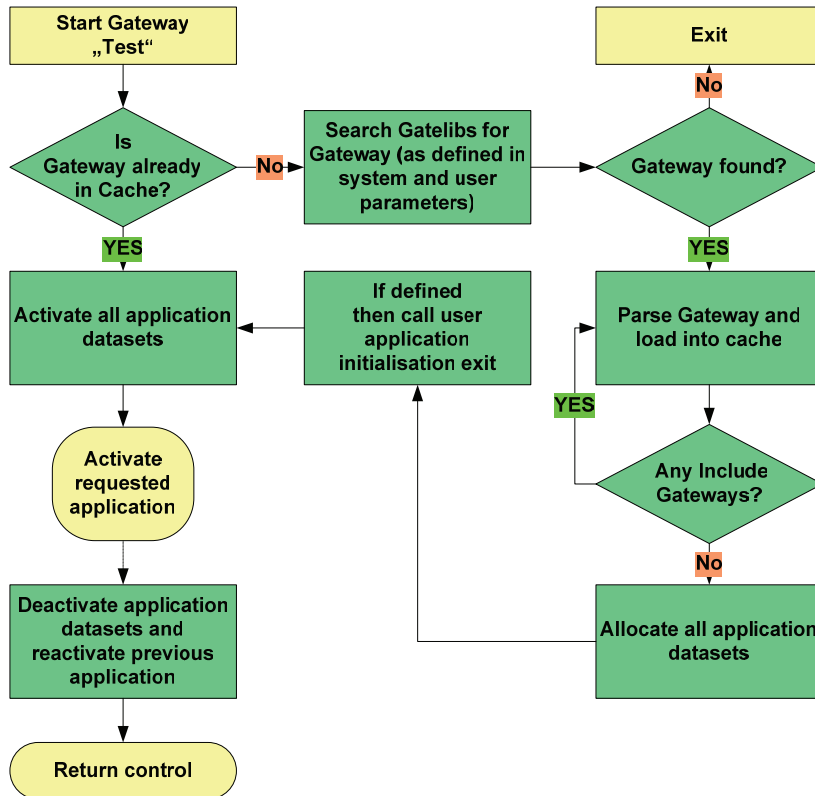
Start Gateway „Test“

Is Gateway already in Cache?

No

Search Gatelibs for Gateway (as defined in system and user parameters)

Exit

No

Gateway found?

YES

YES

Activate all application datasets

If defined then call user application initialisation exit

Parse Gateway and load into cache

YES

Activate requested application

Any Include Gateways?

No

Deactivate application datasets and reactivate previous application

Allocate all application datasets

Return control